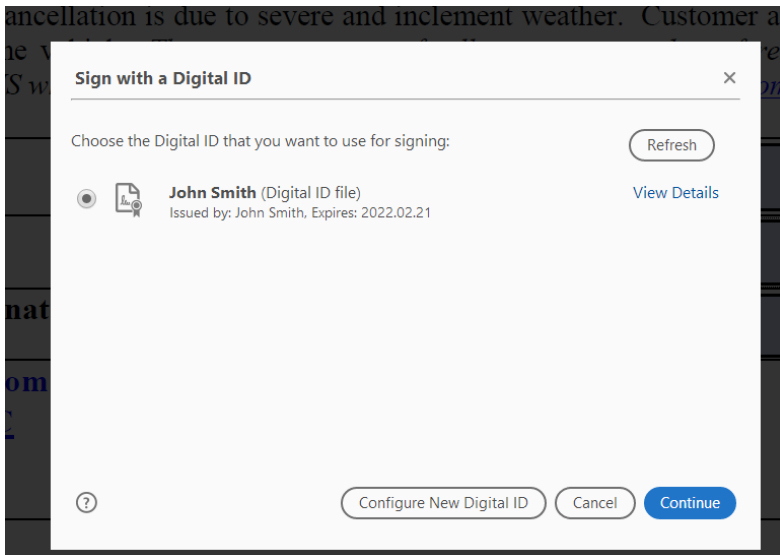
ancellation is due to severe and inclement weather. Customer a

Sign with a Digital ID

Choose the Digital ID that you want to use for signing:

Refresh

John Smith (Digital ID file)
Issued by: John Smith, Expires: 2022.02.21

View Details

?

Configure New Digital ID

Cancel

Continue